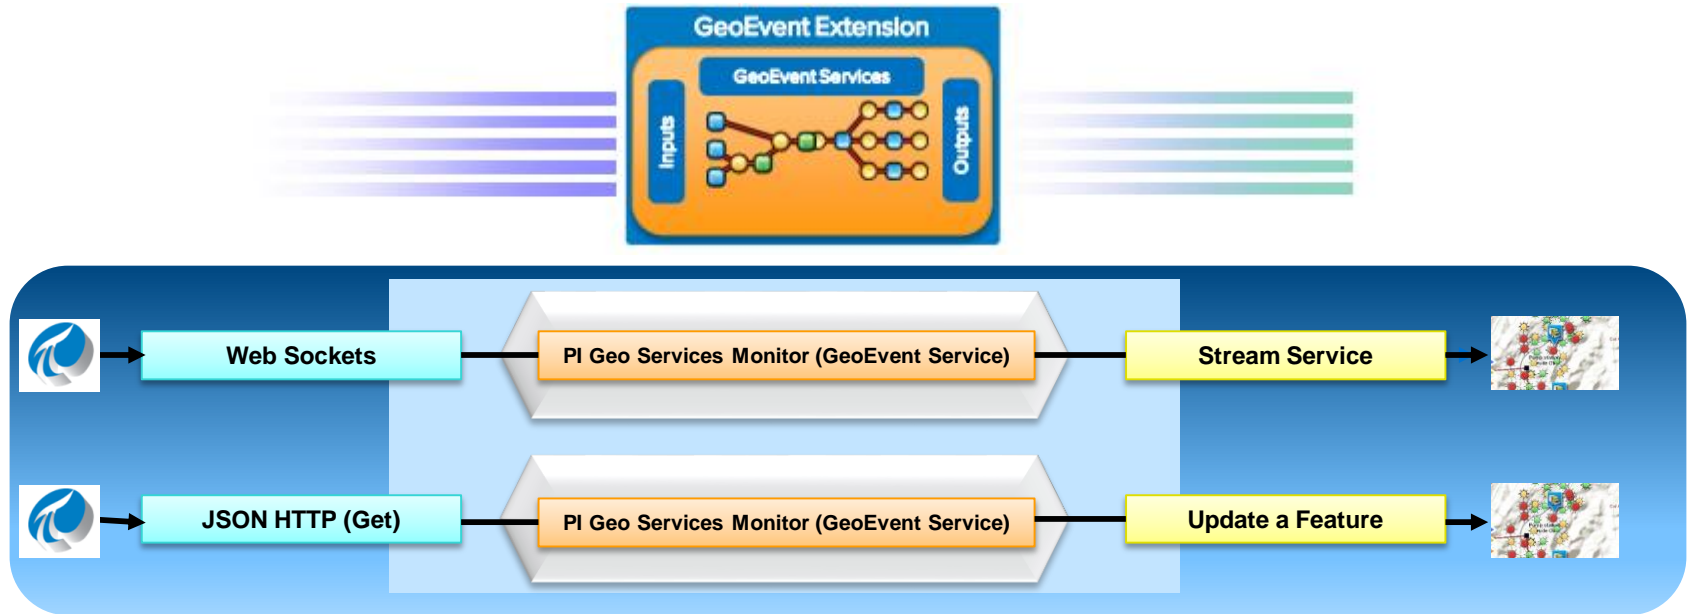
GeoEvent Extension

GeoEvent Services

Inputs

Outputs

Web Sockets

PI Geo Services Monitor (GeoEvent Service)

Stream Service

JSON HTTP (Get)

PI Geo Services Monitor (GeoEvent Service)

Update a Feature